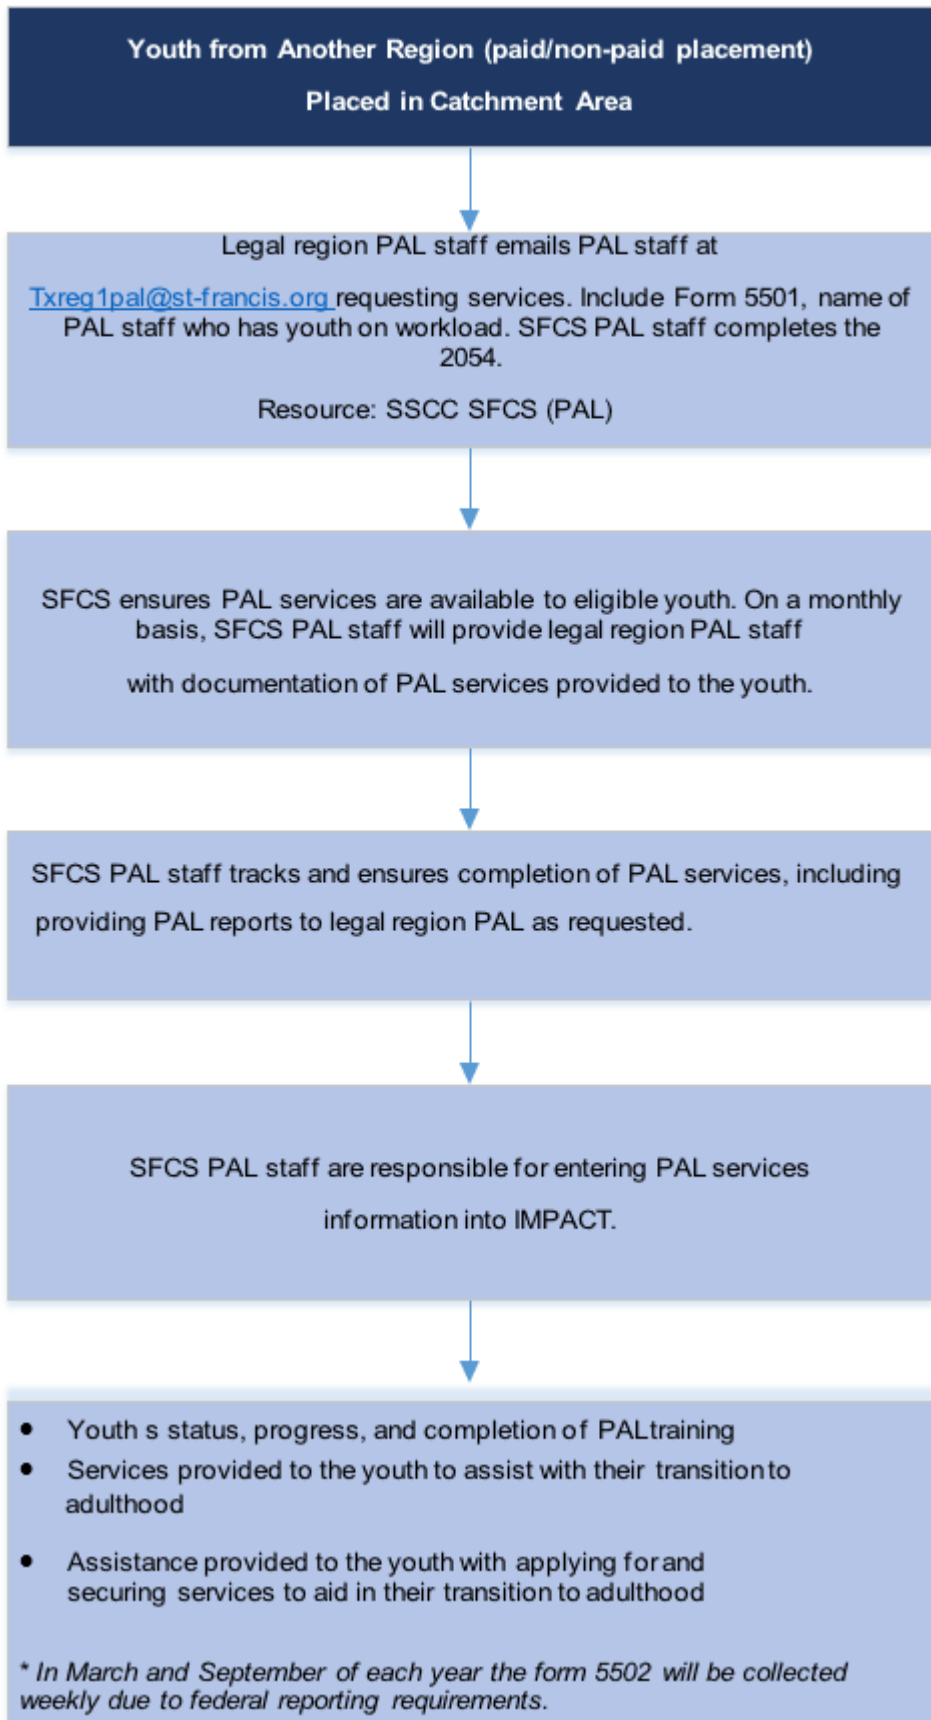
Youth from Another Region (paid/non-paid placement)

Placed in Catchment Area

Legal region PAL staff emails PAL staff at

Txreg1pal@st-francis.org requesting services. Include Form 5501, name of PAL staff who has youth on workload. SFCS PAL staff completes the 2054.

Resource: SSCC SFCS (PAL)

SFCS ensures PAL services are available to eligible youth. On a monthly basis, SFCS PAL staff will provide legal region PAL staff with documentation of PAL services provided to the youth.

SFCS PAL staff tracks and ensures completion of PAL services, including providing PAL reports to legal region PAL as requested.

SFCS PAL staff are responsible for entering PAL services information into IMPACT.

- Youth s status, progress, and completion of PALtraining
- Services provided to the youth to assist with their transition to adulthood
- Assistance provided to the youth with applying for and securing services to aid in their transition to adulthood

* In March and September of each year the form 5502 will be collected weekly due to federal reporting requirements.